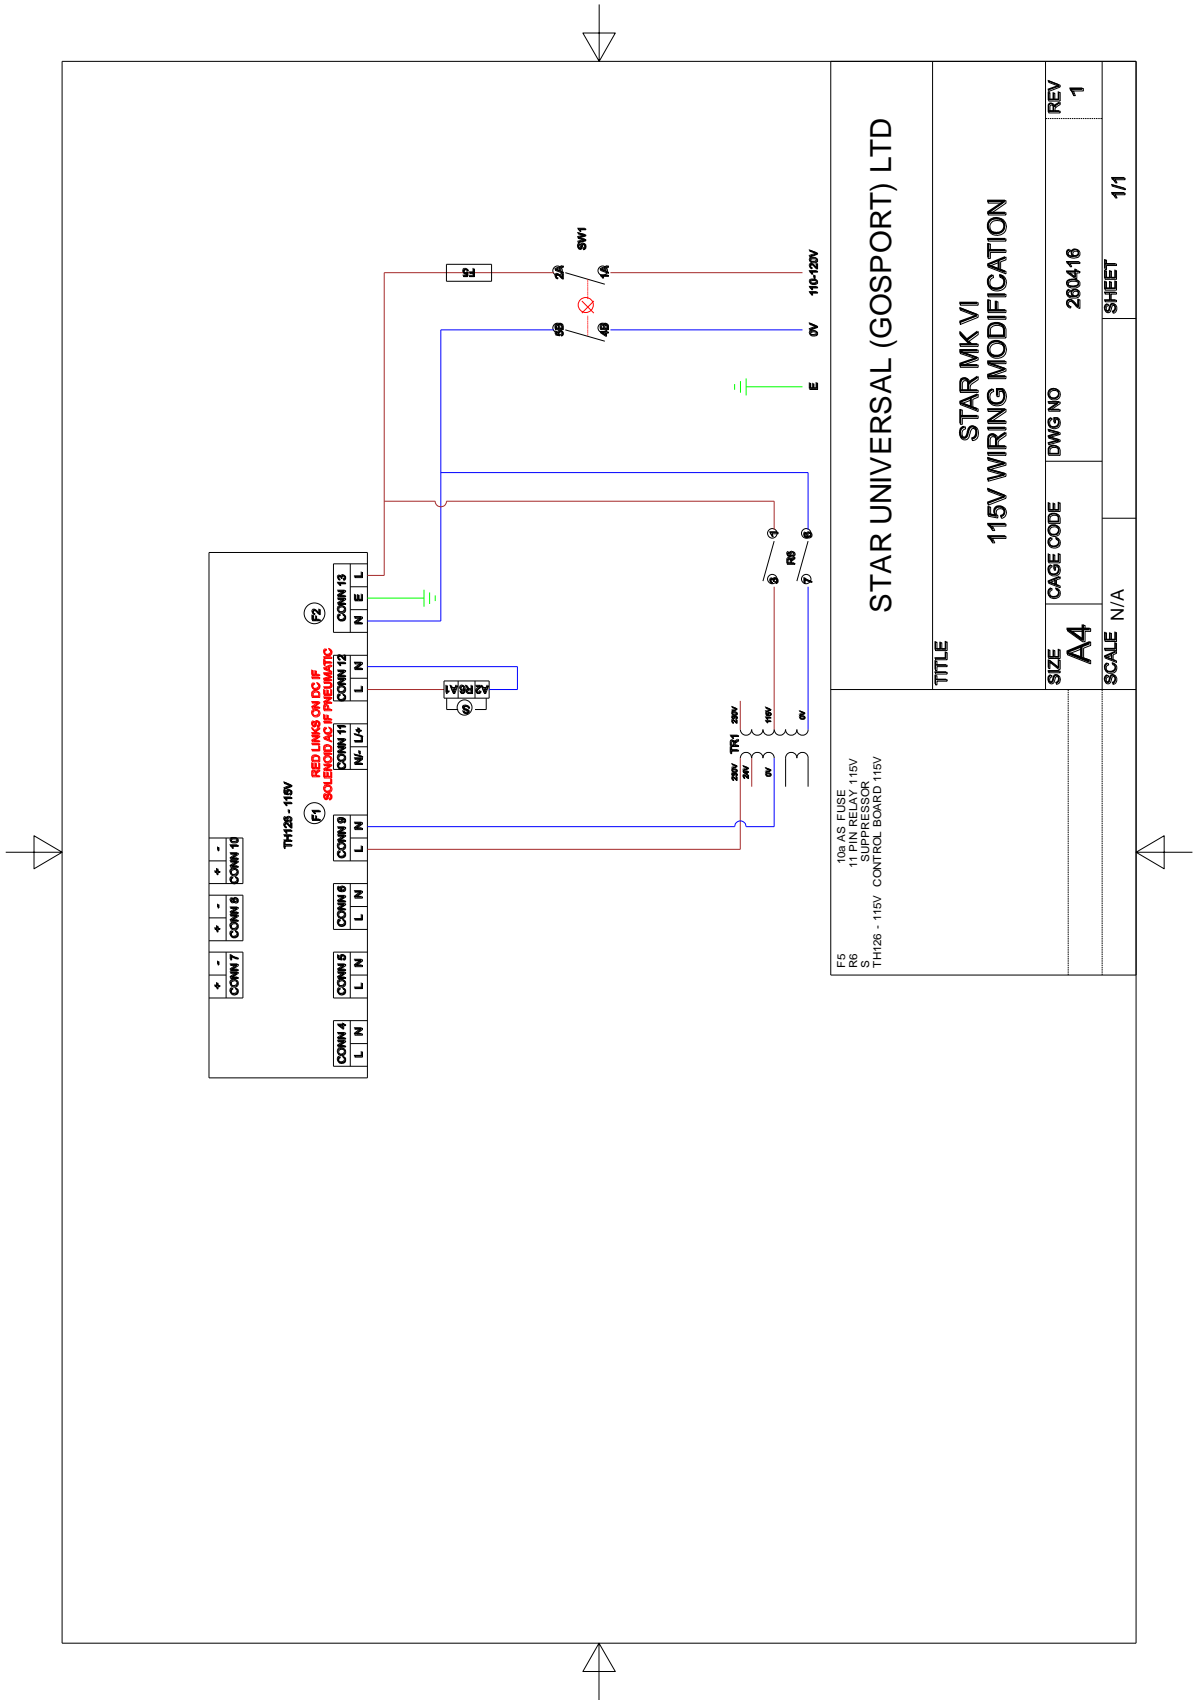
STAR UNIVERSAL (GOSPORT) LTD

TITLE

STAR MK VI
115V WIRING MODIFICATION

REV
1

SIZE
A4

CAGE CODE

DWG NO
260416

SCALE N/A

SHEET
1/1

F5 10a AS FUSE
R6 11 PIN RELAY 115V
S SUPPRESSOR
TH126 - 115V CONTROL BOARD 115V

SW1
F5
2A
1A
5B
4B
110-120V
0V
E

R6
4
3
8
7

TR1
230V
24V
0V
230V
115V
0V

TH126 - 115V

RED LINKS ON DC IF SOLENOID AC IF PNEUMATIC

F1
F2

CONN 4 L N
CONN 5 L N
CONN 6 L N
CONN 9 L N
CONN 11 N/- L/+
CONN 12 L N
CONN 13 N E L
CONN 7 + -
CONN 8 + -
CONN 10 + -

A2 R6 A1
S